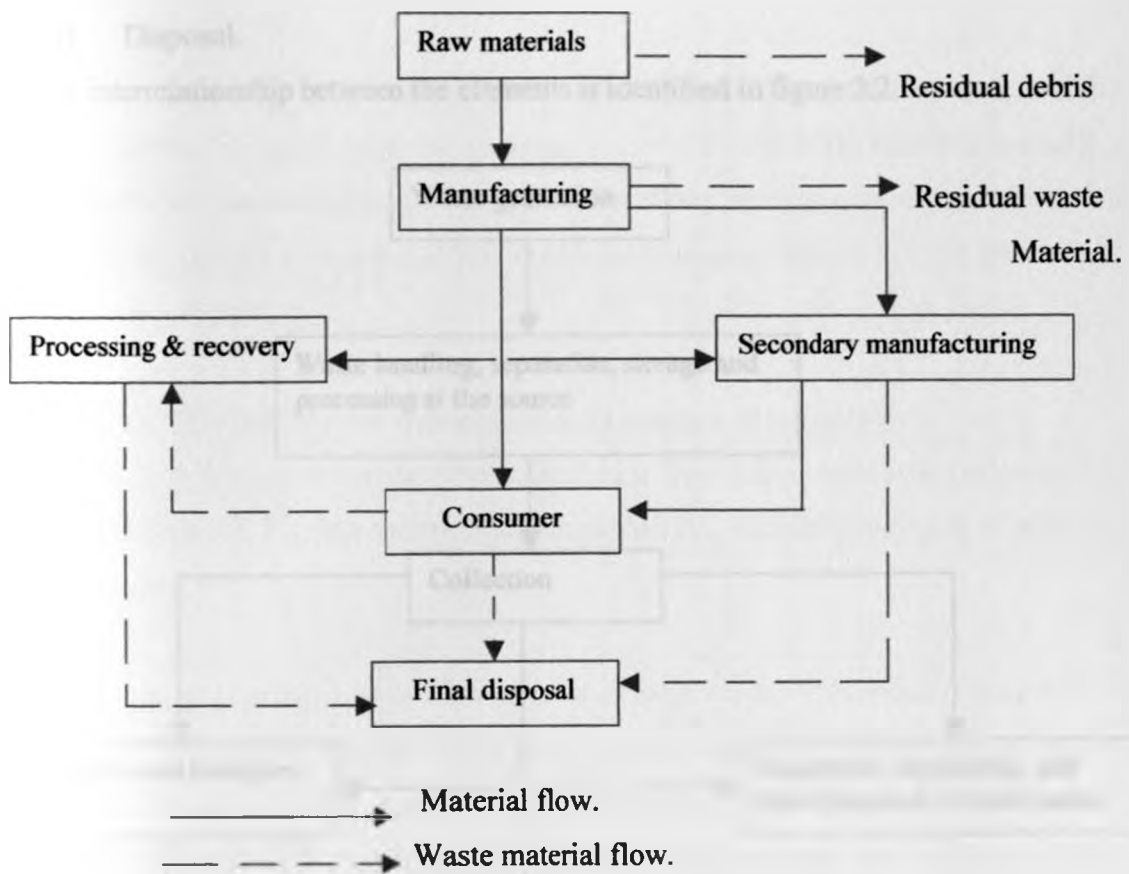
Disposal.
interrelationship between the elements is identified in figure 3.2

Raw materials
Residual debris
Manufacturing
Residual waste Material.
Processing & recovery
Secondary manufacturing
Waste handling, separation, storage and processing at the source
Consumer
Collection
Final disposal

Material flow.
Waste material flow.